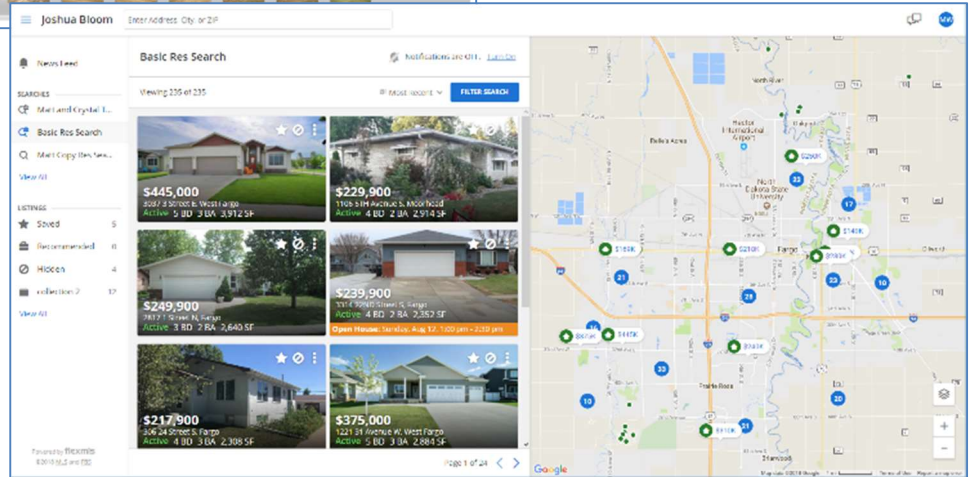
Joshua Bloom
Enter Address, City, or ZIP
MW

News Feed

SEARCHES
Matt and Crystal T...
Basic Res Search
Matt Copy Res Sea...
View All

LISTINGS
Saved 5
Recommended 8
Hidden 4
collection 2 12
View All

Powered by flexmls
©2018 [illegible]

Basic Res Search
Notifications are OFF. Turn On
Viewing 235 of 235
Most recent
FILTER SEARCH

$445,000
3087 3 Street E, West Fargo
Active 5 BD 3 BA 3,912 SF

$229,900
1106 5TH Avenue S, Moorhead
Active 4 BD 2 BA 2,914 SF

$249,900
2812 1 Street N, Fargo
Active 3 BD 2 BA 2,640 SF

$239,900
3314 22ND Street S, Fargo
Active 4 BD 2 BA 2,352 SF
Open House: Sunday, Aug 12, 1:00 pm - 2:30 pm

$217,900
306 24 Street S, Fargo
Active 4 BD 2 BA 2,308 SF

$375,000
1221 31 Avenue W, West Fargo
Active 5 BD 3 BA 2,884 SF

Page 1 of 24

North River
Hector International Airport
North Dakota State University
Fargo
Prairie Rose
$290K
$140K
$165K
$210K
$193K
$367K
$447K
$343K
$310K
33
17
21
10
28
18
33
10
20
21
Google
Map data ©2018 Google Terms of Use Report a map error